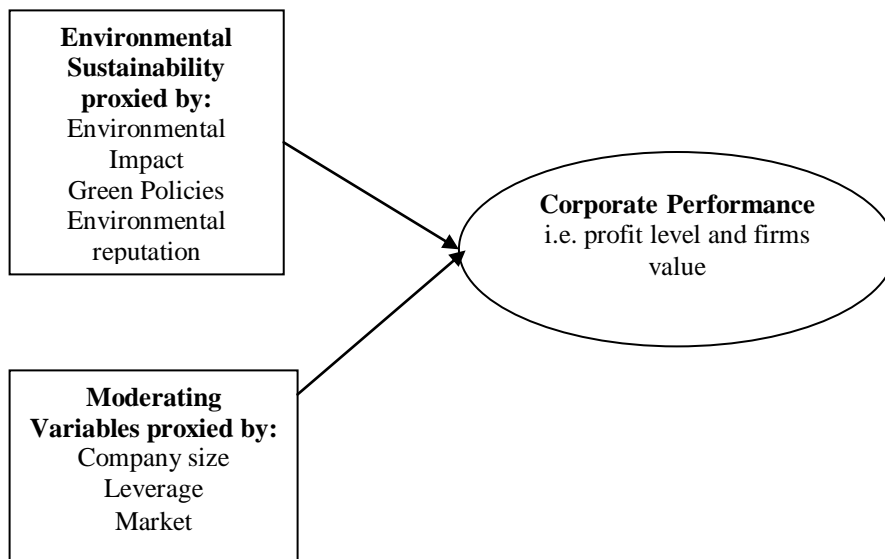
**Environmental Sustainability proxied by:**
Environmental Impact
Green Policies
Environmental reputation

**Corporate Performance**
i.e. profit level and firms value

**Moderating Variables proxied by:**
Company size
Leverage
Market